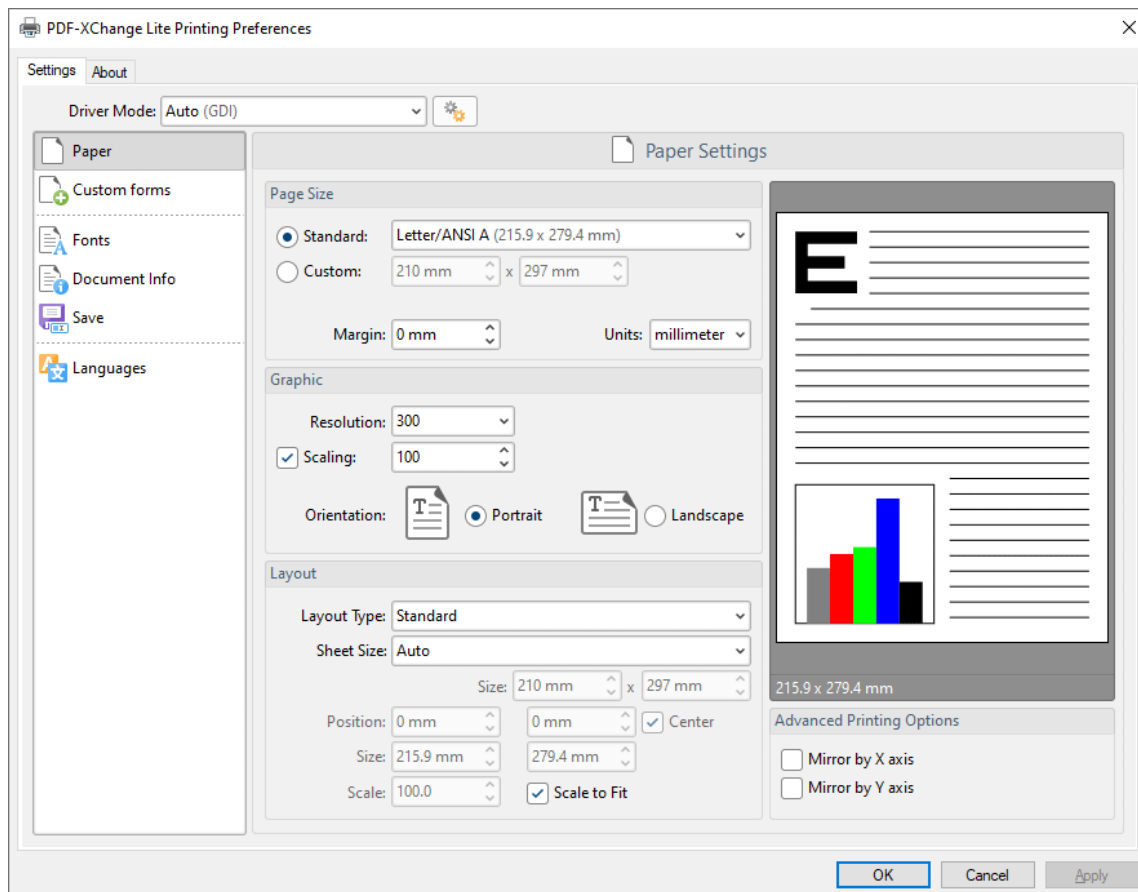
PDF-XChange Lite Printing Preferences

Settings About

Driver Mode: Auto (GDI)

Paper
Custom forms
Fonts
Document Info
Save
Languages

Paper Settings

Page Size
Standard: Letter/ANSI A (215.9 x 279.4 mm)
Custom: 210 mm x 297 mm
Margin: 0 mm
Units: millimeter

Graphic
Resolution: 300
Scaling: 100
Orientation: Portrait Landscape

Layout
Layout Type: Standard
Sheet Size: Auto
Size: 210 mm x 297 mm
Position: 0 mm 0 mm Center
Size: 215.9 mm 279.4 mm
Scale: 100.0 Scale to Fit

E

215.9 x 279.4 mm

Advanced Printing Options
Mirror by X axis
Mirror by Y axis

OK Cancel Apply